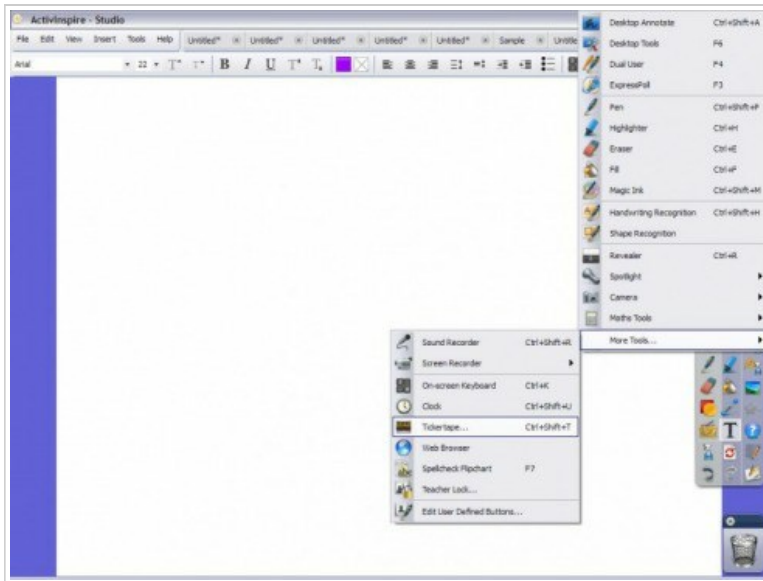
ActivInspire - Studio

File Edit View Insert Tools Help Untitled* Untitled* Untitled* Untitled* Untitled* Sample Untitle

Arial 22

| | |
|---|---|
| Desktop Annotate | Ctrl+Shift+A |
| Desktop Tools | F6 |
| Dual User | F4 |
| ExpressPoll | F3 |
| Pen | Ctrl+Shift+P |
| Highlighter | Ctrl+H |
| Eraser | Ctrl+E |
| Fill | Ctrl+F |
| Magic Ink | Ctrl+Shift+M |
| Handwriting Recognition | Ctrl+Shift+H |
| Shape Recognition | |
| Revealer | Ctrl+R |
| Spotlight | |
| Camera | |
| Maths Tools | |
| More Tools... | |

| | |
|---|---|
| Sound Recorder | Ctrl+Shift+R |
| Screen Recorder | |
| On-screen Keyboard | Ctrl+K |
| Clock | Ctrl+Shift+U |
| Tickertape... | Ctrl+Shift+T |
| Web Browser | |
| Spellcheck Flipchart | F7 |
| Teacher Lock... | |
| Edit User Defined Buttons... | |

T